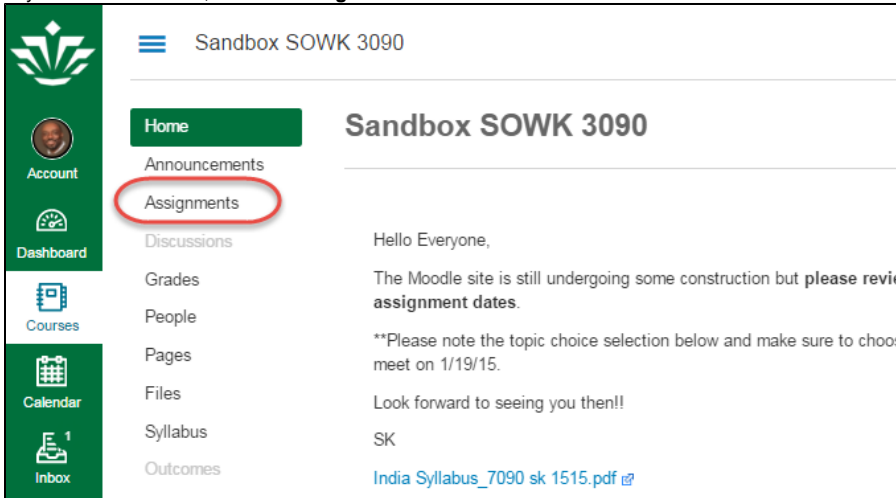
Sandbox SOWK 3090

Account

Dashboard

Courses

Calendar

1

Inbox

Home

Announcements

Assignments

Discussions

Grades

People

Pages

Files

Syllabus

Outcomes

Sandbox SOWK 3090

Hello Everyone,

The Moodle site is still undergoing some construction but **please revi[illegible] assignment dates**.

**Please note the topic choice selection below and make sure to choos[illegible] meet on 1/19/15.

Look forward to seeing you then!!

SK

India Syllabus_7090 sk 1515.pdf